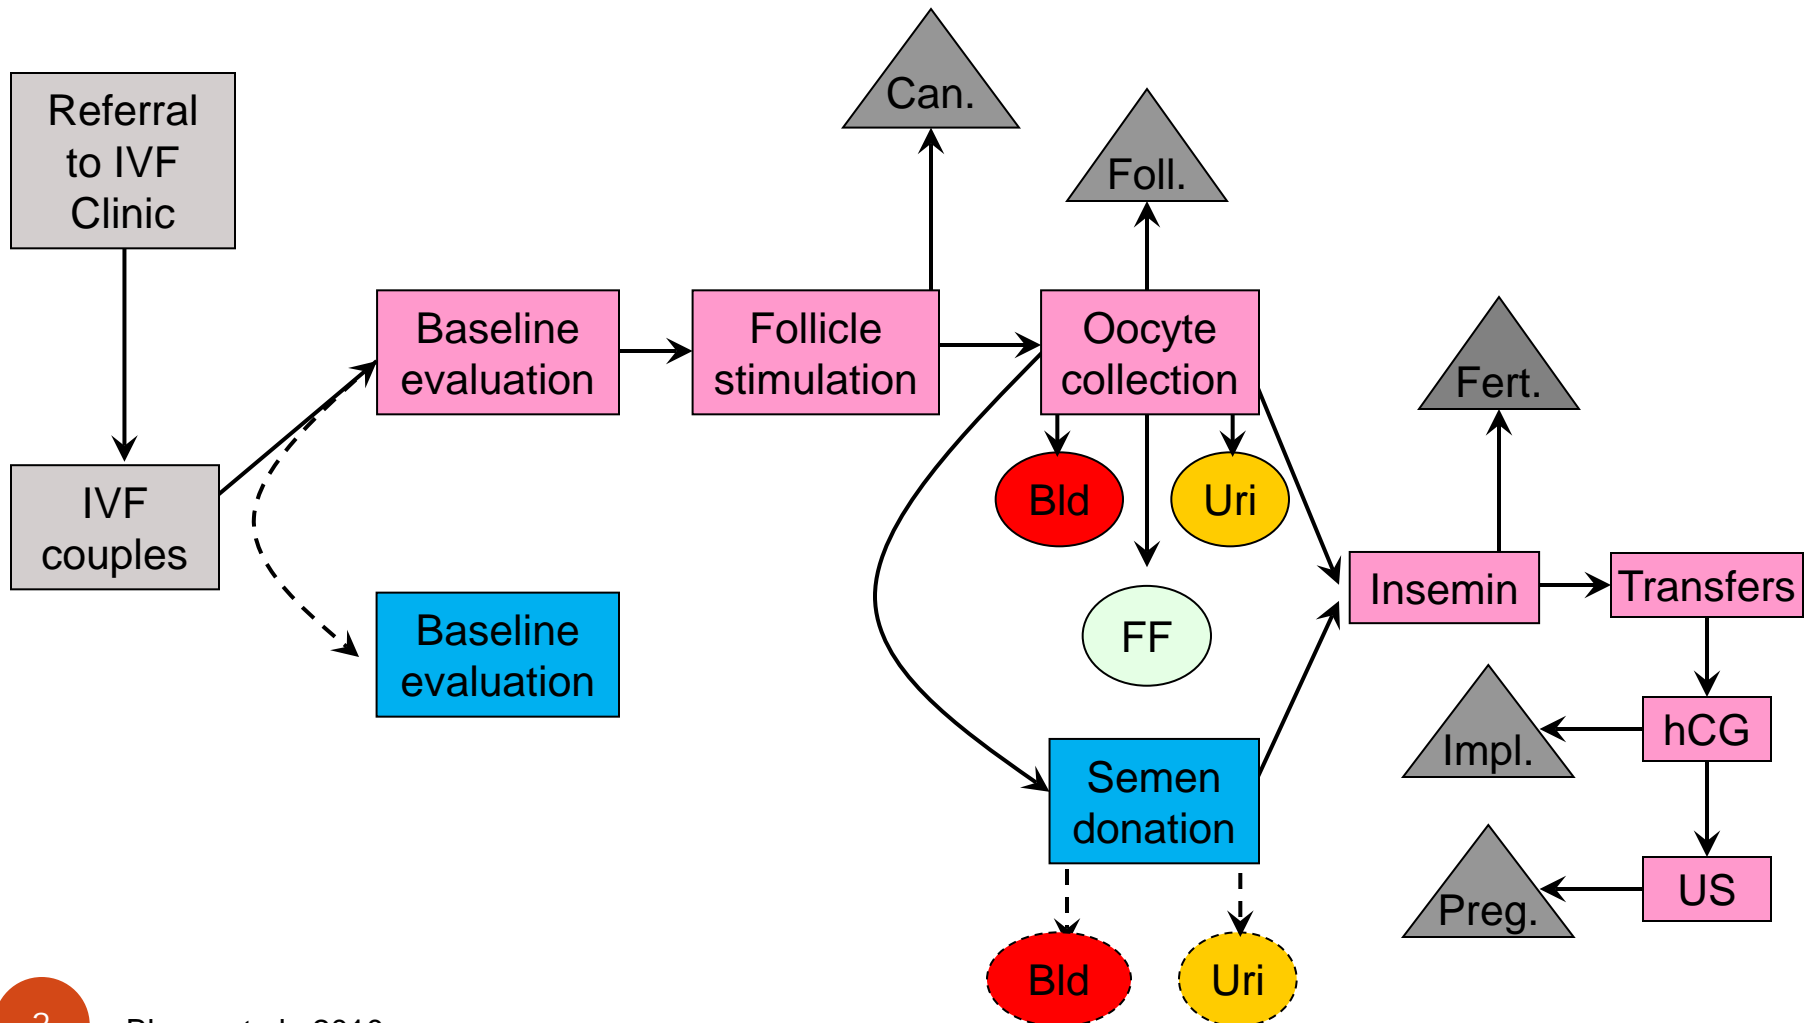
Referral to IVF Clinic

IVF couples

Baseline evaluation

Baseline evaluation

Follicle stimulation

Can.

Foll.

Oocyte collection

Bld

Uri

FF

Semen donation

Bld

Uri

Fert.

Insemin

Transfers

hCG

Impl.

US

Preg.

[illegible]